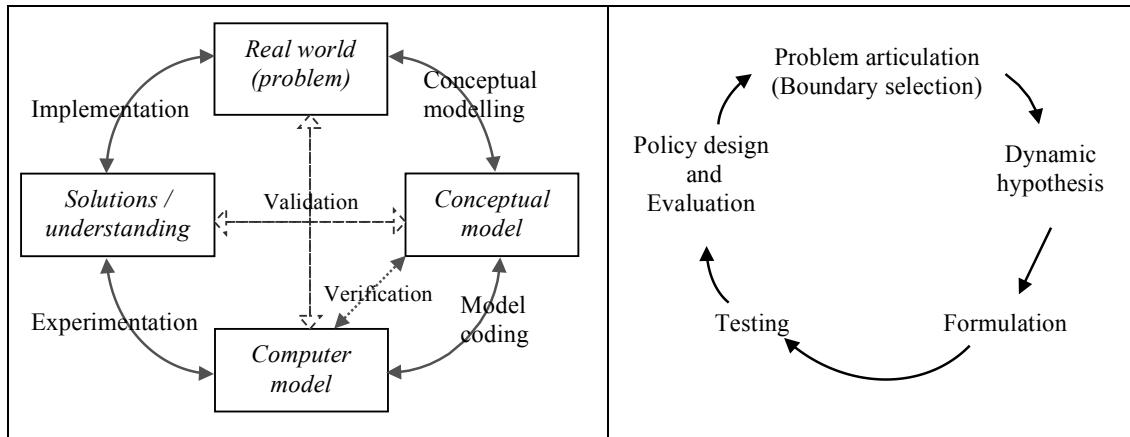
Real world (problem)

Implementation

Conceptual modelling

Solutions / understanding

Validation

Conceptual model

Verification

Model coding

Experimentation

Computer model

Problem articulation (Boundary selection)

Policy design and Evaluation

Dynamic hypothesis

Testing

Formulation